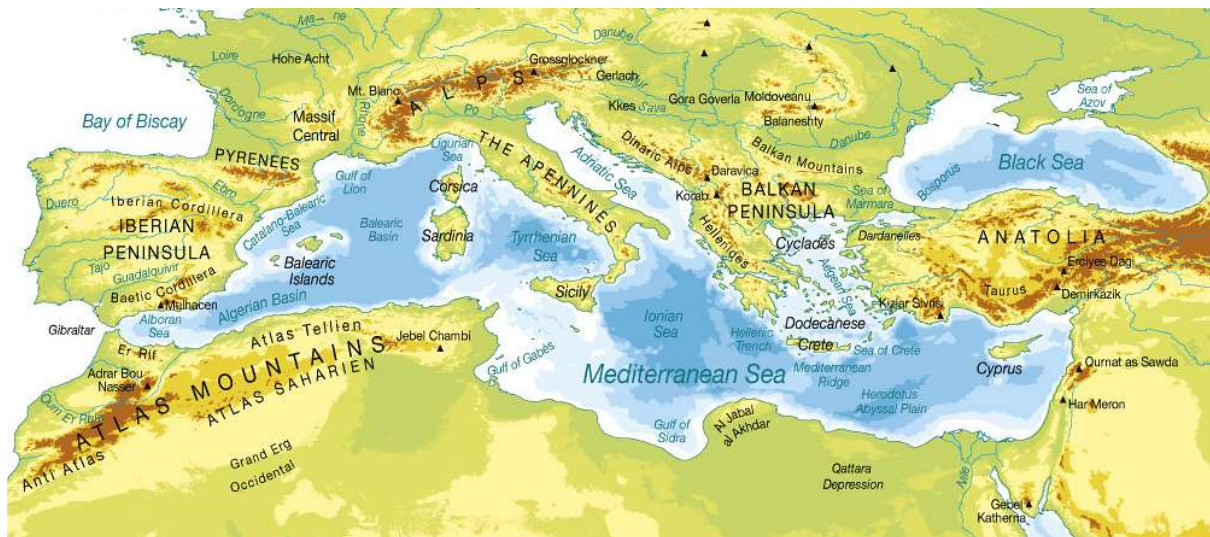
Marne
Loire
Hohe Acht
Danube
Grossglockner
Gerlach
Bay of Biscay
Dordogne
Massif Central
Mt. Blanc
ALPS
Rhone
Po
Kkes
Sava
Gora Goverla
Moldoveanu
Balaneshty
Sea of Azov
Danube
Dinaric Alps
Balkan Mountains
PYRENEES
Ligurian Sea
THE APENNINES
Adriatic Sea
Daravica
Black Sea
Gulf of Lion
Corsica
Korab
BALKAN PENINSULA
Sea of Marmara
Bosporus
Ebro
Duero
Iberian Cordillera
IBERIAN
Catalano-Balearic Sea
Balearic Basin
Sardinia
Tyrrhenian Sea
Hellenides
Cyclades
Dardanelles
ANATOLIA
PENINSULA
Tajo
Guadalquivir
Baetic Cordillera
Balearic Islands
Aegean Sea
Erciyes Dagi
Mulhacen
Algerian Basin
Sicily
Kizlar Sivrisi
Taurus
Demirkazik
Gibraltar
Alboran Sea
Atlas Tellien
Jebel Chambi
Ionian Sea
Hellenic Trench
Dodecanese
Er Rif
Gulf of Gabès
Crete
Sea of Crete
Qurnat as Sawda
Adrar Bou Nasser
ATLAS MOUNTAINS
ATLAS SAHARIEN
Mediterranean Sea
Mediterranean Ridge
Cyprus
Oum Er Rbia
Herodotus Abyssal Plain
Har Meron
ATLAS
Gulf of Sidra
Al Jabal al Akhdar
Anti Atlas
Grand Erg Occidental
Nile
Qattara Depression
Gebel Katherina